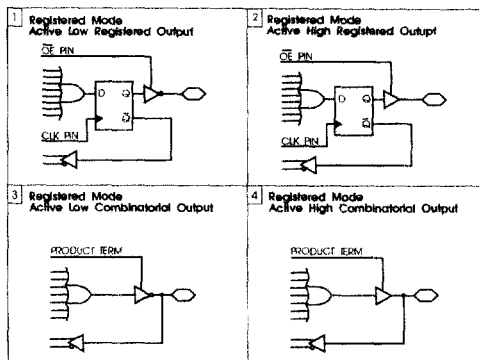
1 Registered Mode
Active Low Registered Output

$\overline{OE}$ PIN

D Q

$\overline{Q}$

CLK PIN

2 Registered Mode
Active High Registered Outupt

$\overline{OE}$ PIN

D Q

$\overline{Q}$

CLK PIN

3 Registered Mode
Active Low Combinatorial Output

PRODUCT TERM

4 Registered Mode
Active High Combinatorial Output

PRODUCT TERM